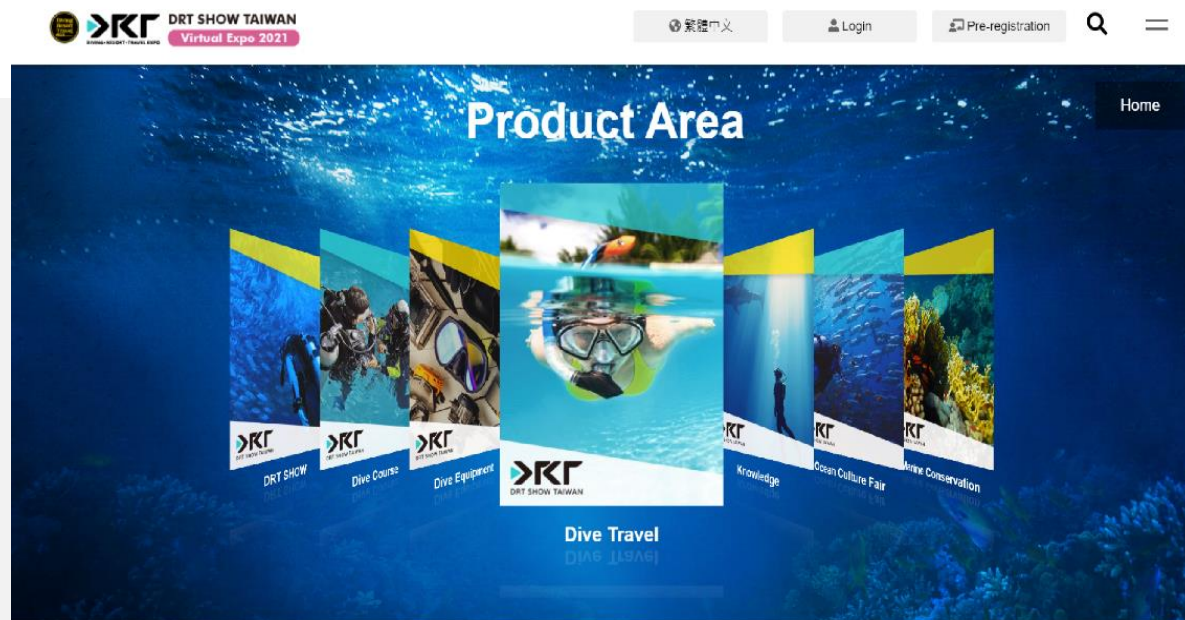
DRT DRT SHOW TAIWAN Virtual Expo 2021

繁體中文 Login Pre-registration

Product Area

Home

DRT DRT SHOW

DRT Dive Course

DRT Dive Equipment

DRT DRT SHOW TAIWAN

Dive Travel

Knowledge

DRT Ocean Culture Fair

DRT Marine Conservation